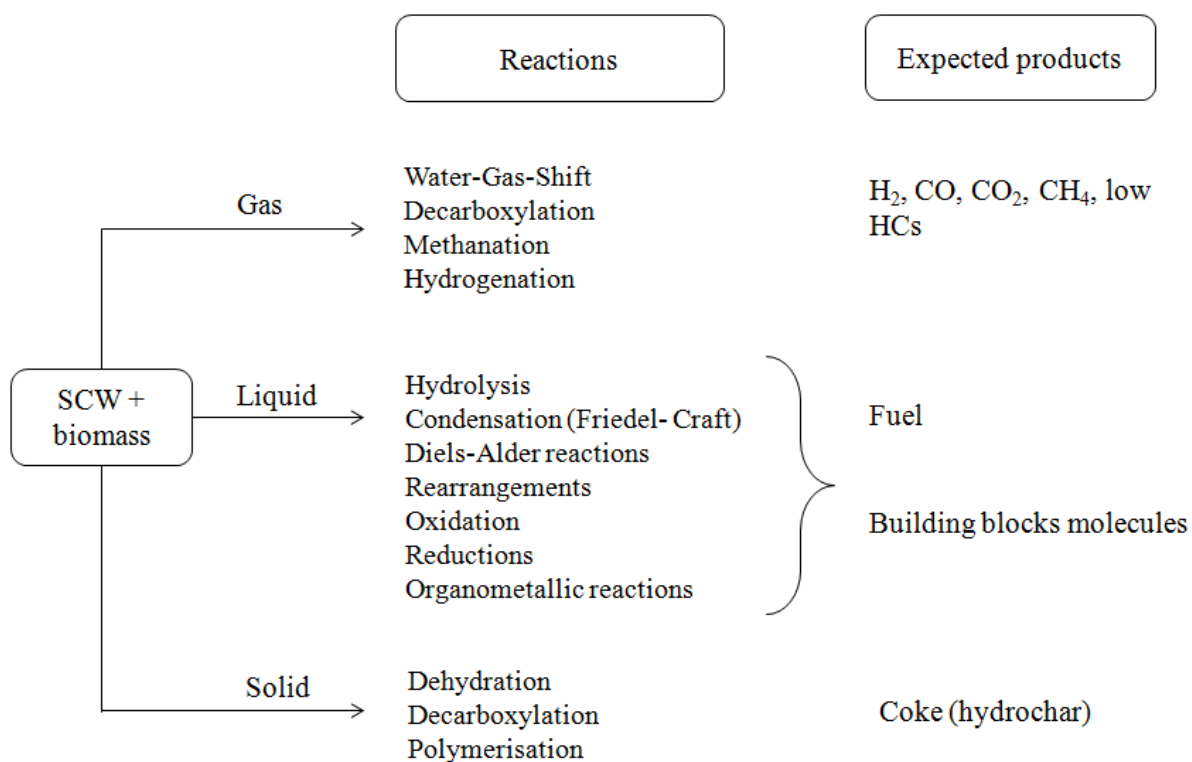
Reactions

Expected products

Gas

Water-Gas-Shift
Decarboxylation
Methanation
Hydrogenation

$H_2$, CO, $CO_2$, $CH_4$, low HCs

SCW + biomass

Liquid

Hydrolysis
Condensation (Friedel- Craft)
Diels-Alder reactions
Rearrangements
Oxidation
Reductions
Organometallic reactions

Fuel

Building blocks molecules

Solid

Dehydration
Decarboxylation
Polymerisation

Coke (hydrochar)